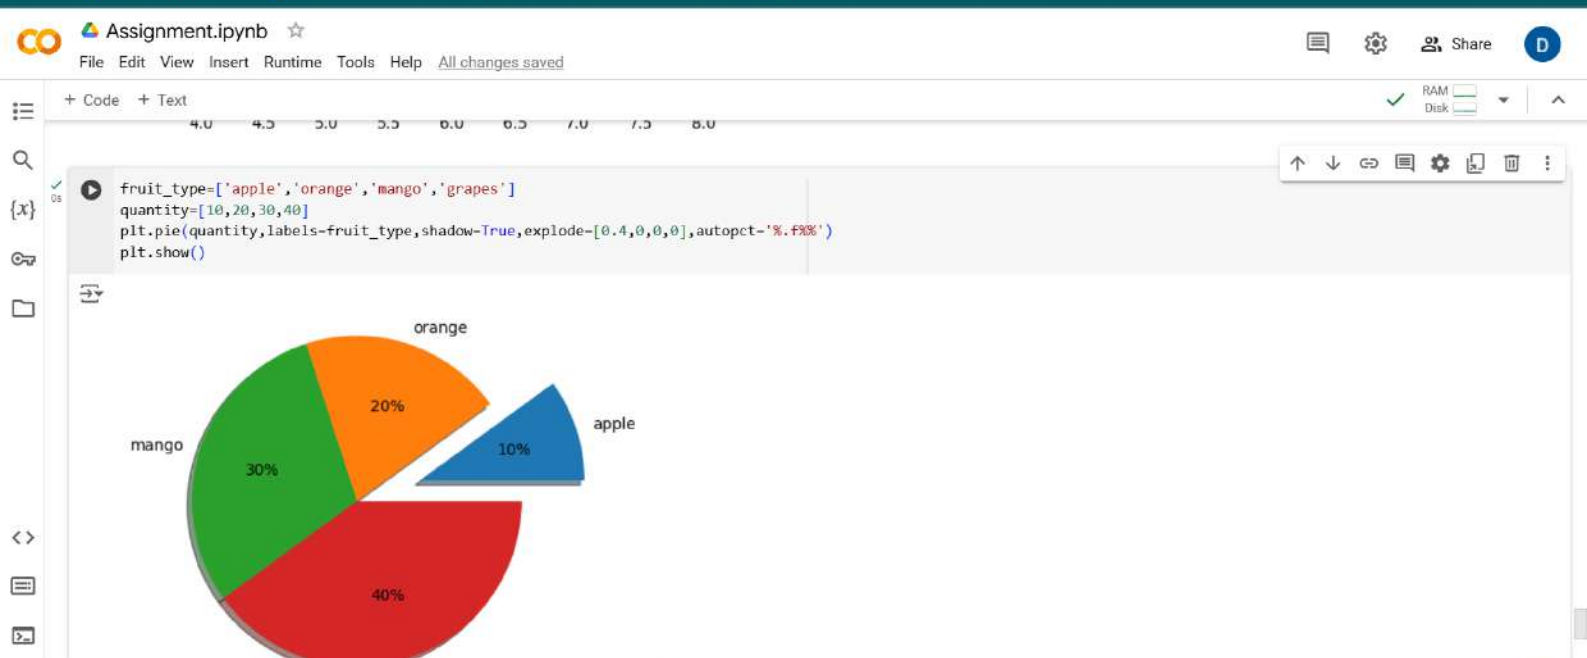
CO Assignment.ipynb ☆
File Edit View Insert Runtime Tools Help All changes saved
Share D
+ Code + Text
RAM
Disk
4.0 4.5 5.0 5.5 6.0 6.5 7.0 7.5 8.0

0s
fruit_type=['apple','orange','mango','grapes']
quantity=[10,20,30,40]
plt.pie(quantity,labels=fruit_type,shadow=True,explode=[0.4,0,0,0],autopct='%.f%%')
plt.show()

orange
apple
mango
20%
10%
30%
40%